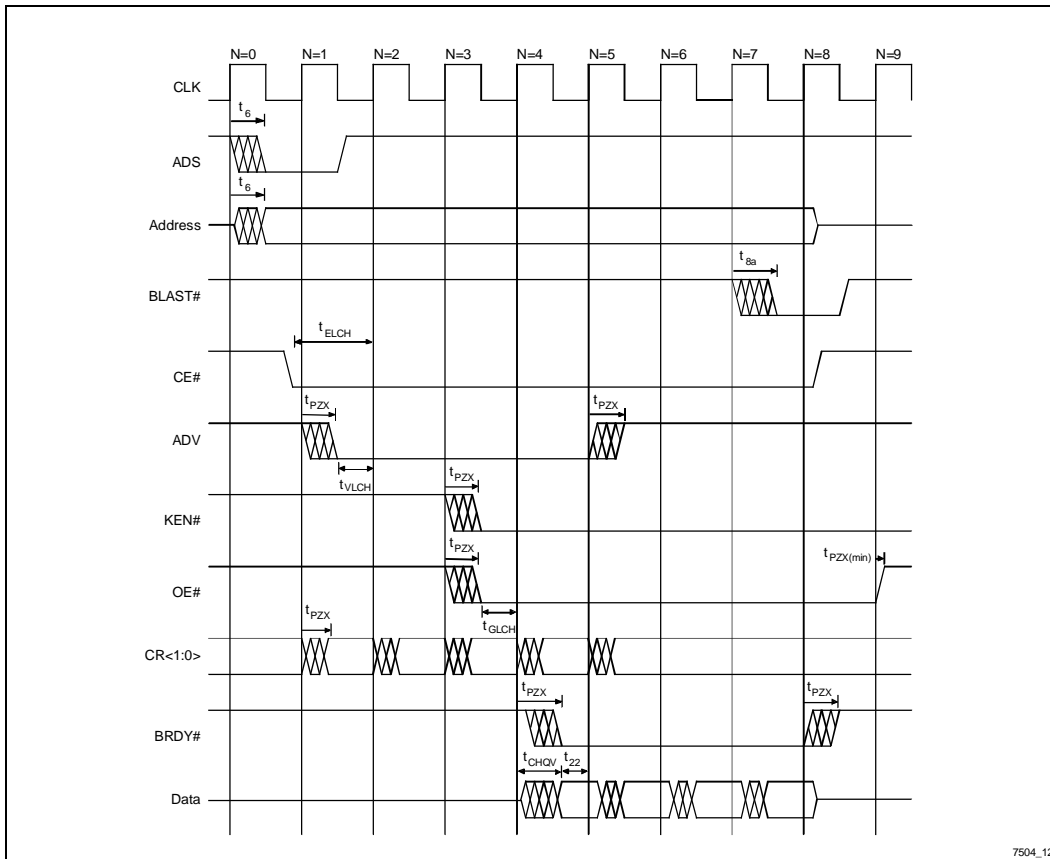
N=0 N=1 N=2 N=3 N=4 N=5 N=6 N=7 N=8 N=9

CLK

$t_6$

ADS

$t_6$

Address

$t_{8a}$

BLAST#

$t_{ELCH}$

CE#

$t_{PZX}$

$t_{PZX}$

ADV

$t_{VLCH}$

$t_{PZX}$

KEN#

$t_{PZX}$

$t_{PZX(min)}$

OE#

$t_{GLCH}$

$t_{PZX}$

CR<1:0>

$t_{PZX}$

$t_{PZX}$

BRDY#

$t_{CHQV}$ $t_{22}$

Data

7504_1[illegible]